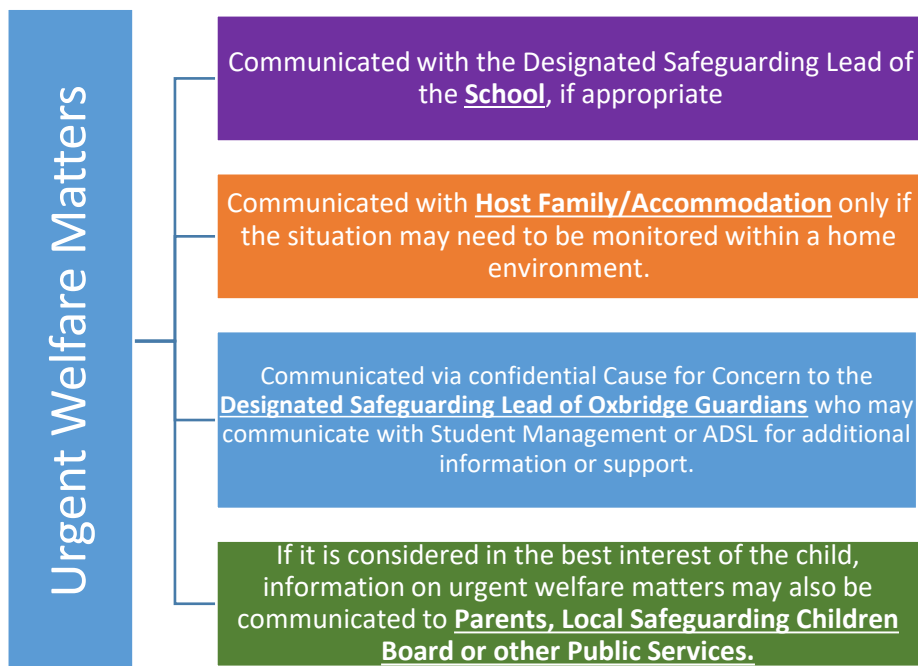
Urgent Welfare Matters

Communicated with the Designated Safeguarding Lead of the School, if appropriate

Communicated with Host Family/Accommodation only if the situation may need to be monitored within a home environment.

Communicated via confidential Cause for Concern to the Designated Safeguarding Lead of Oxbridge Guardians who may communicate with Student Management or ADSL for additional information or support.

If it is considered in the best interest of the child, information on urgent welfare matters may also be communicated to Parents, Local Safeguarding Children Board or other Public Services.